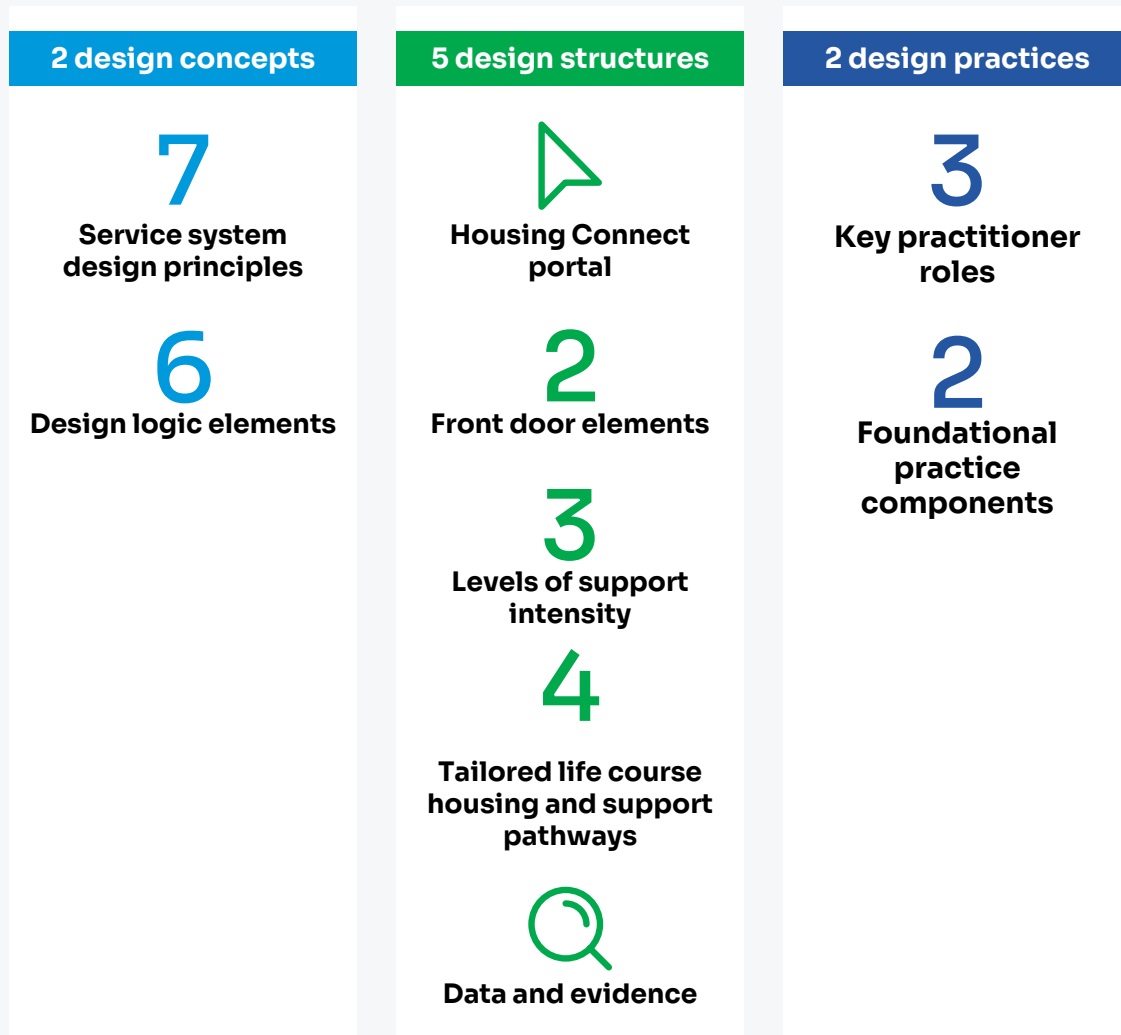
2 design concepts

7
Service system design principles

6
Design logic elements

5 design structures

Housing Connect portal

2
Front door elements

3
Levels of support intensity

4
Tailored life course housing and support pathways

Data and evidence

2 design practices

3
Key practitioner roles

2
Foundational practice components